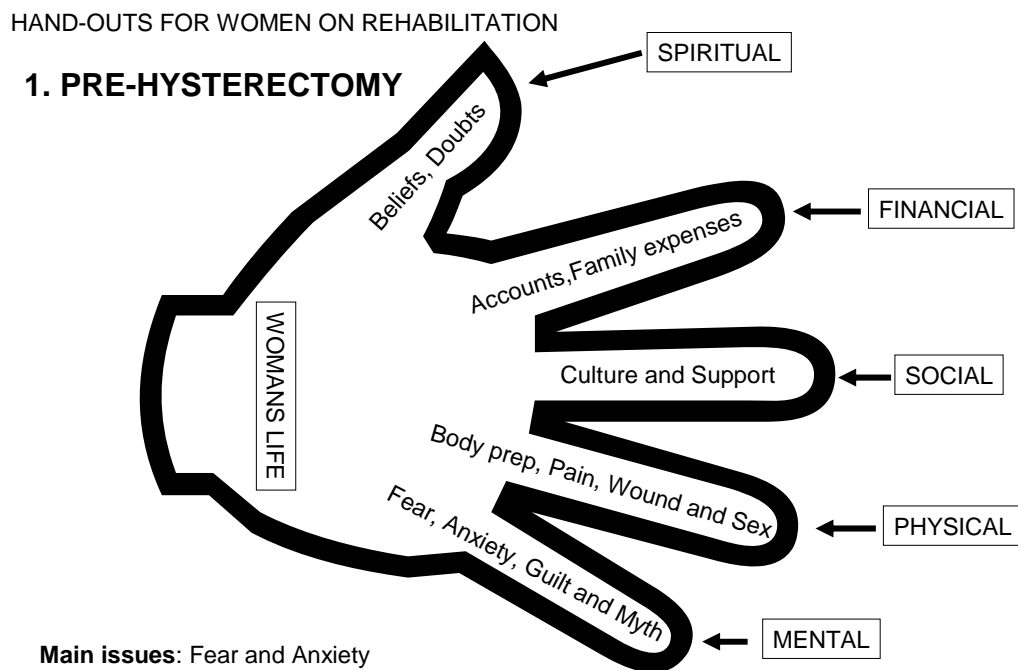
HAND-OUTS FOR WOMEN ON REHABILITATION

1. PRE-HYSTERECTOMY

SPIRITUAL

Beliefs, Doubts

FINANCIAL

Accounts,Family expenses

WOMANS LIFE

SOCIAL

Culture and Support

PHYSICAL

Body prep, Pain, Wound and Sex

MENTAL

Fear, Anxiety, Guilt and Myth

**Main issues**: Fear and Anxiety